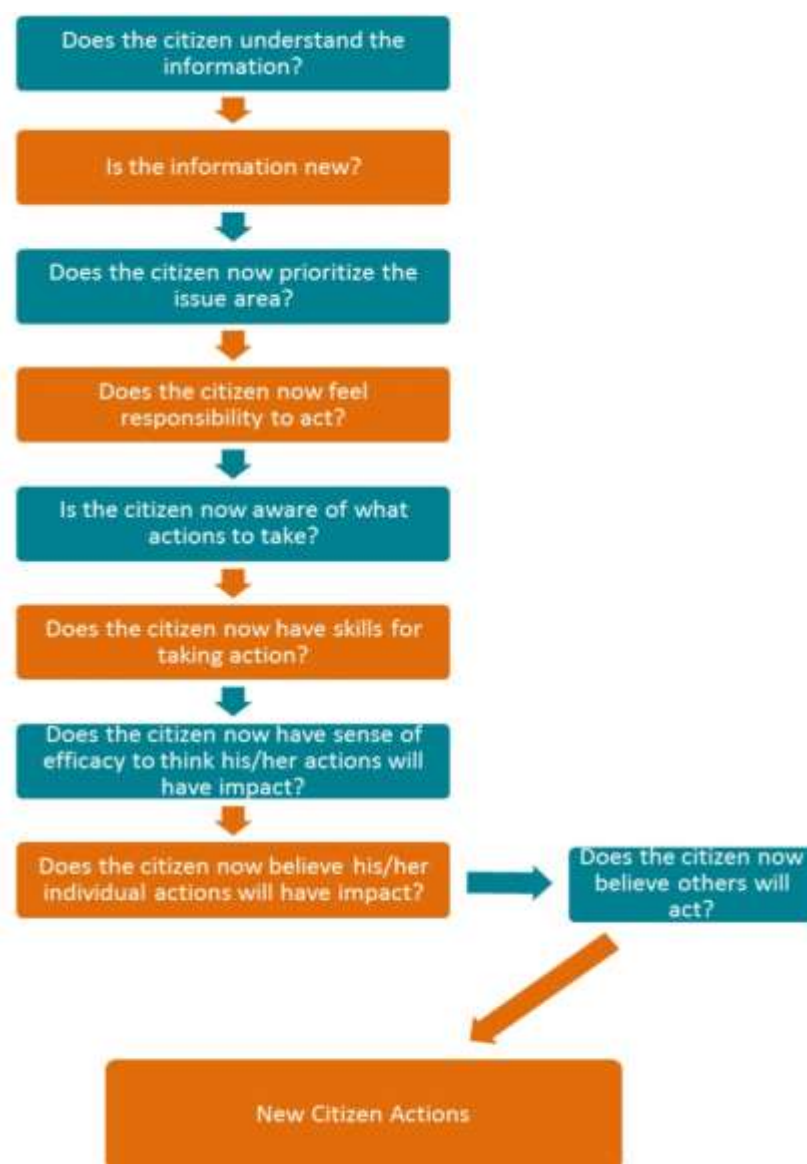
Does the citizen understand the information?

Is the information new?

Does the citizen now prioritize the issue area?

Does the citizen now feel responsibility to act?

Is the citizen now aware of what actions to take?

Does the citizen now have skills for taking action?

Does the citizen now have sense of efficacy to think his/her actions will have impact?

Does the citizen now believe his/her individual actions will have impact?

Does the citizen now believe others will act?

New Citizen Actions